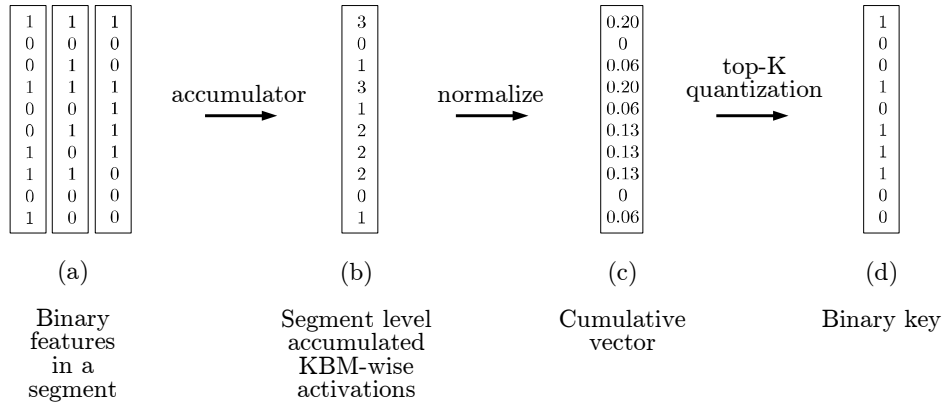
| 1 | 1 | 1 |
|---|---|---|
| 0 | 0 | 0 |
| 0 | 1 | 0 |
| 1 | 1 | 1 |
| 0 | 0 | 1 |
| 0 | 1 | 1 |
| 1 | 0 | 1 |
| 1 | 1 | 0 |
| 0 | 0 | 0 |
| 1 | 0 | 0 |

accumulator

| 3 |
|---|
| 0 |
| 1 |
| 3 |
| 1 |
| 2 |
| 2 |
| 2 |
| 0 |
| 1 |

normalize

| 0.20 |
|---|
| 0 |
| 0.06 |
| 0.20 |
| 0.06 |
| 0.13 |
| 0.13 |
| 0.13 |
| 0 |
| 0.06 |

top-K quantization

| 1 |
|---|
| 0 |
| 0 |
| 1 |
| 0 |
| 1 |
| 1 |
| 1 |
| 0 |
| 0 |

(a)

Binary features in a segment

(b)

Segment level accumulated KBM-wise activations

(c)

Cumulative vector

(d)

Binary key